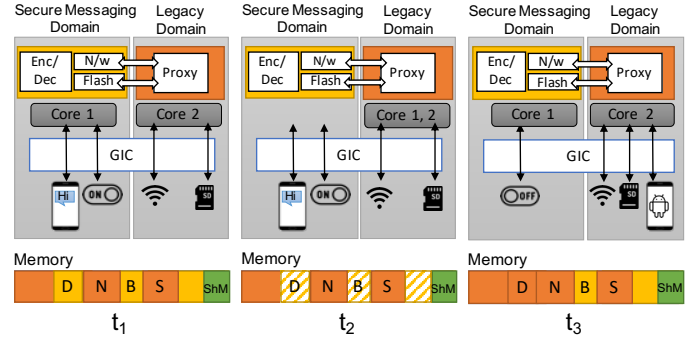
Secure Messaging Domain
Legacy Domain
Enc/ Dec
N/w
Flash
Proxy
Core 1
Core 2
GIC
Hi
ON
SD

Secure Messaging Domain
Legacy Domain
Enc/ Dec
N/w
Flash
Proxy
Core 1, 2
GIC
Hi
ON
SD

Secure Messaging Domain
Legacy Domain
Enc/ Dec
N/w
Flash
Proxy
Core 1
Core 2
GIC
OFF
SD

Memory
D N B S ShM
$t_1$

Memory
D N B S ShM
$t_2$

Memory
D N B S ShM
$t_3$